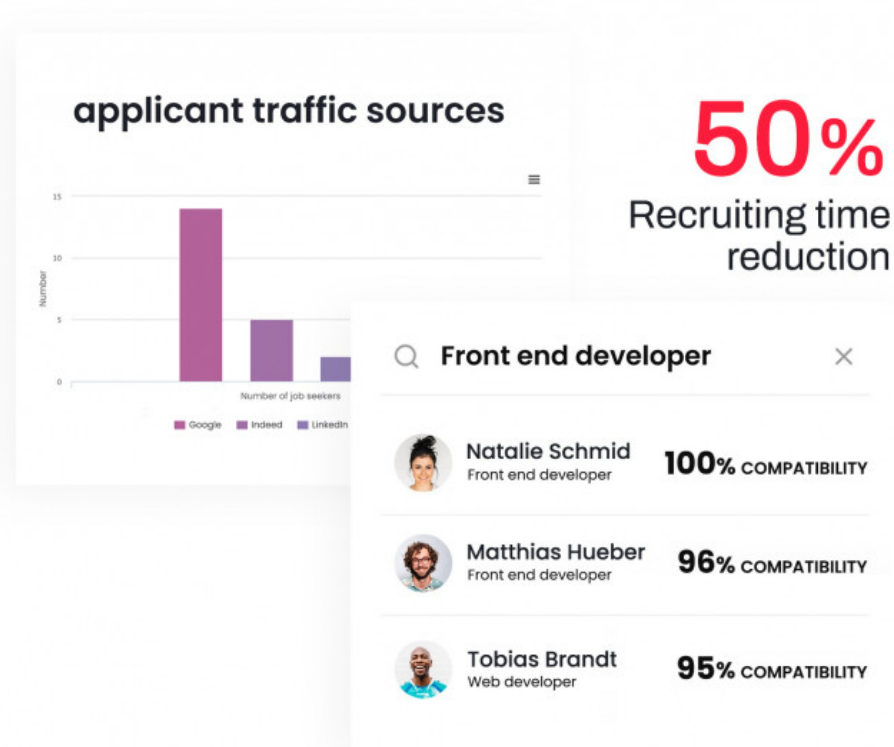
applicant traffic sources

15
10
5
0
Number
Number of job seekers
Google
Indeed
LinkedIn

50%
Recruiting time reduction

Front end developer

Natalie Schmid
Front end developer
100% COMPATIBILITY

Matthias Hueber
Front end developer
96% COMPATIBILITY

Tobias Brandt
Web developer
95% COMPATIBILITY